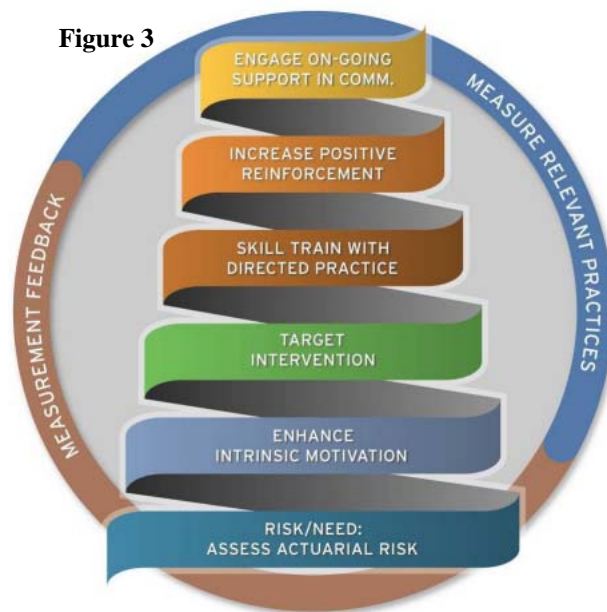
Figure 3

ENGAGE ON-GOING SUPPORT IN COMM.

INCREASE POSITIVE REINFORCEMENT

SKILL TRAIN WITH DIRECTED PRACTICE

TARGET INTERVENTION

ENHANCE INTRINSIC MOTIVATION

RISK/NEED: ASSESS ACTUARIAL RISK

MEASUREMENT FEEDBACK

MEASURE RELEVANT PRACTICES